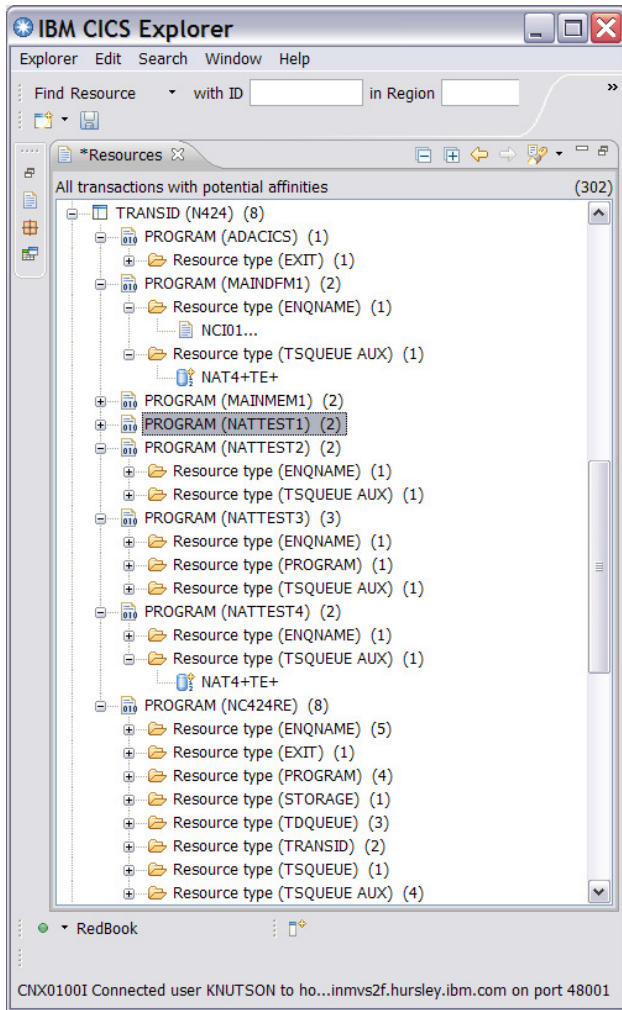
IBM CICS Explorer

Explorer Edit Search Window Help

Find Resource with ID in Region

*Resources

All transactions with potential affinities (302)

TRANSID (N424) (8)
PROGRAM (ADACICS) (1)
Resource type (EXIT) (1)
PROGRAM (MAINDFM1) (2)
Resource type (ENQNAME) (1)
NCI01...
Resource type (TSQUEUE AUX) (1)
NAT4+TE+
PROGRAM (MAINMEM1) (2)
PROGRAM (NATTEST1) (2)
PROGRAM (NATTEST2) (2)
Resource type (ENQNAME) (1)
Resource type (TSQUEUE AUX) (1)
PROGRAM (NATTEST3) (3)
Resource type (ENQNAME) (1)
Resource type (PROGRAM) (1)
Resource type (TSQUEUE AUX) (1)
PROGRAM (NATTEST4) (2)
Resource type (ENQNAME) (1)
Resource type (TSQUEUE AUX) (1)
NAT4+TE+
PROGRAM (NC424RE) (8)
Resource type (ENQNAME) (5)
Resource type (EXIT) (1)
Resource type (PROGRAM) (4)
Resource type (STORAGE) (1)
Resource type (TDQUEUE) (3)
Resource type (TRANSID) (2)
Resource type (TSQUEUE) (1)
Resource type (TSQUEUE AUX) (4)

RedBook

CNX0100I Connected user KNUTSON to ho...inmvs2f.hursley.ibm.com on port 48001